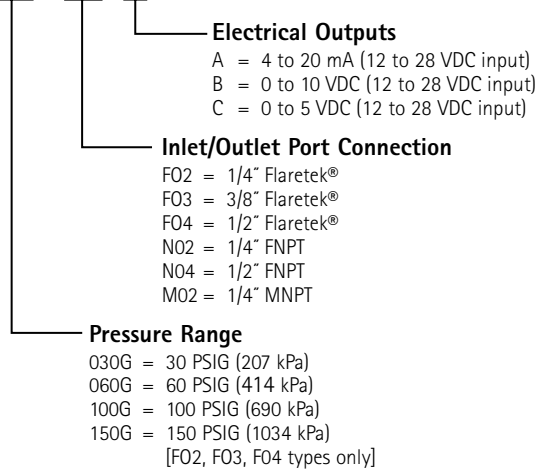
Electrical Outputs
A = 4 to 20 mA (12 to 28 VDC input)
B = 0 to 10 VDC (12 to 28 VDC input)
C = 0 to 5 VDC (12 to 28 VDC input)

Inlet/Outlet Port Connection
FO2 = 1/4˝ Flaretek®
FO3 = 3/8˝ Flaretek®
FO4 = 1/2˝ Flaretek®
N02 = 1/4˝ FNPT
N04 = 1/2˝ FNPT
M02 = 1/4˝ MNPT

Pressure Range
030G = 30 PSIG (207 kPa)
060G = 60 PSIG (414 kPa)
100G = 100 PSIG (690 kPa)
150G = 150 PSIG (1034 kPa)
[FO2, FO3, FO4 types only]